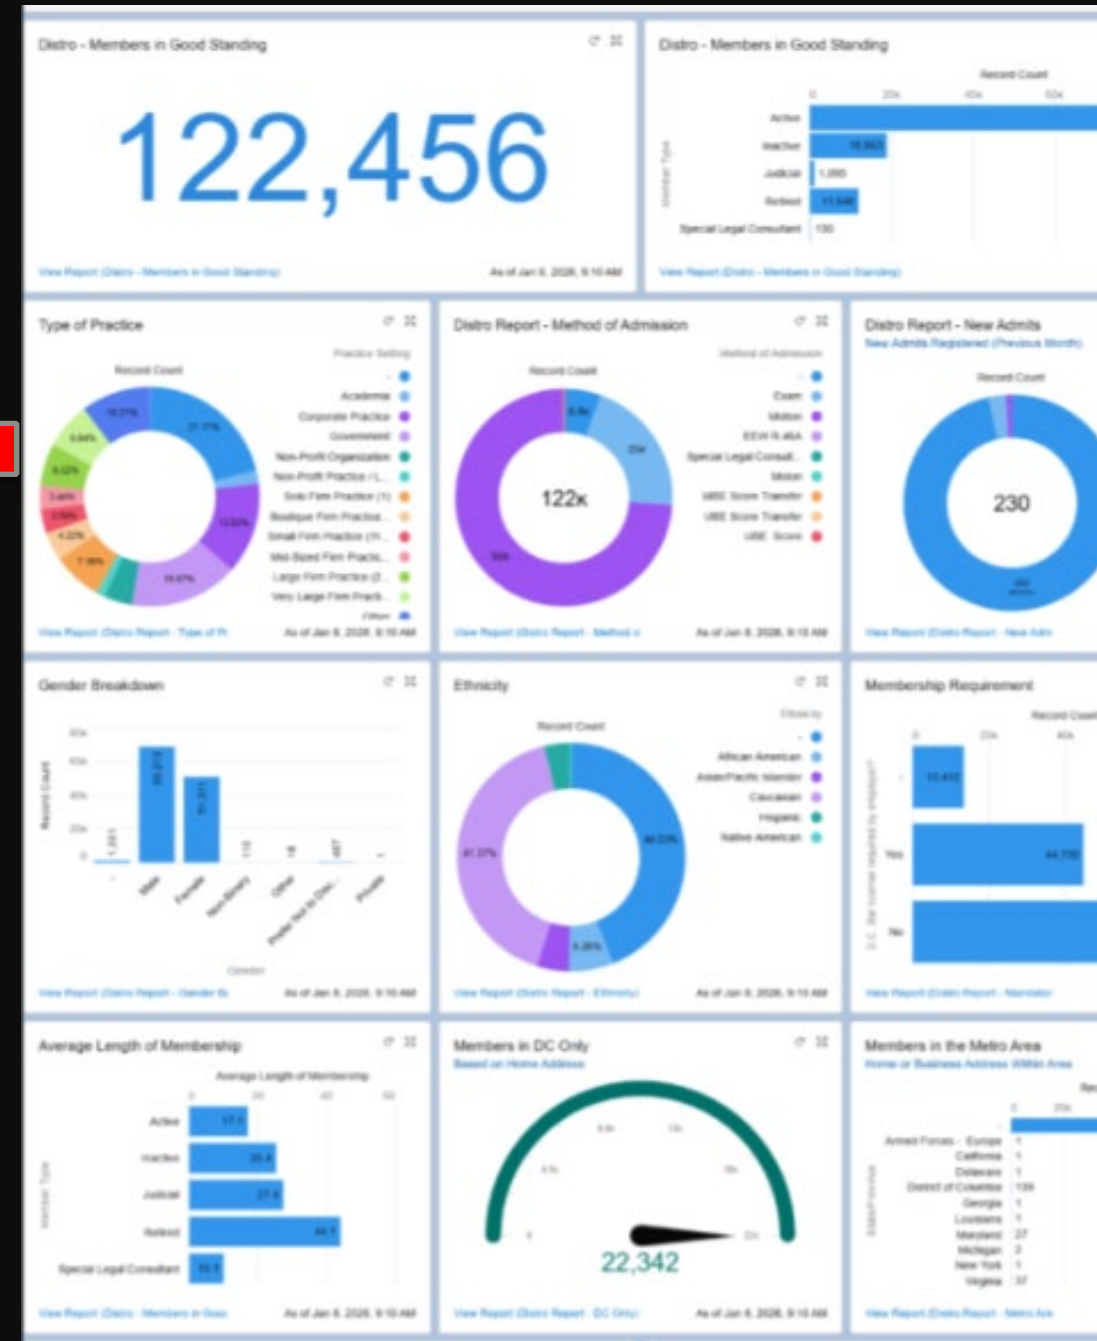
Distro - Members in Good Standing

122,456

View Report (Distro - Members in Good Standing)

As of Jan 6, 2026, 9:10 AM

Distro - Members in Good Standing

Record Count

0 20k 40k 60k

Member Type

Active

Inactive 16,363

Judicial 1,095

Retired 11,548

Special Legal Consultant 130

View Report (Distro - Members in Good Standing)

Type of Practice

Record Count

Practice Setting

-
Academia
Corporate Practice
Government
Non-Profit Organization
Non-Profit Practice (1...
Solo Firm Practice (1)
Boutique Firm Practice...
Small Firm Practice (1...
Mid-Sized Firm Practic...
Large Firm Practice (2...
Very Large Firm Pract...
Other

21.77%
13.02%
16.67%
7.98%
4.22%
2.59%
3.44%
6.32%
6.84%
10.07%

View Report (Distro Report - Type of Pr

As of Jan 6, 2026, 9:10 AM

Distro Report - Method of Admission

Record Count

Method of Admission

-
Exam
Motion
EEW R.46A
Special Legal Consult...
Motion
MBE Score Transfer
UBE Score Transfer
UBE Score

6.8k
20k
122k
95k

View Report (Distro Report - Method o

As of Jan 6, 2026, 9:10 AM

Distro Report - New Admits

New Admits Registered (Previous Month)

Record Count

230

View Report (Distro Report - New Adm

Gender Breakdown

Record Count

80k
60k
40k
20k
0

1,261
69,274
51,371
110
18
467
4

-
Male
Female
Non-Binary
Other
Prefer Not to Disc...
Private

Gender

View Report (Distro Report - Gender Br

As of Jan 6, 2026, 9:10 AM

Ethnicity

Record Count

Ethnicity

-
African American
Asian/Pacific Islander
Caucasian
Hispanic
Native American

41.27%
44.33%
6.26%

View Report (Distro Report - Ethnicity)

As of Jan 6, 2026, 9:10 AM

Membership Requirement

Record Count

0 20k 40k

-
10,410
Yes 44,730
No

View Report (Distro Report - Mandator

Average Length of Membership

Average Length of Membership

0 20 40 60

Member Type

Active 17.1
Inactive 26.6
Judicial 27.6
Retired 44.1
Special Legal Consultant 10.5

View Report (Distro - Members in Good

As of Jan 6, 2026, 9:10 AM

Members in DC Only

Based on Home Address

22,342

View Report (Distro Report - DC Only)

As of Jan 6, 2026, 9:10 AM

Members in the Metro Area

Home or Business Address Within Area

0 20k

State/Province

Armed Forces - Europe 1
California 1
Delaware 1
District of Columbia 139
Georgia 1
Louisiana 1
Maryland 27
Michigan 2
New York 1
Virginia 37

View Report (Distro Report - Metro Are